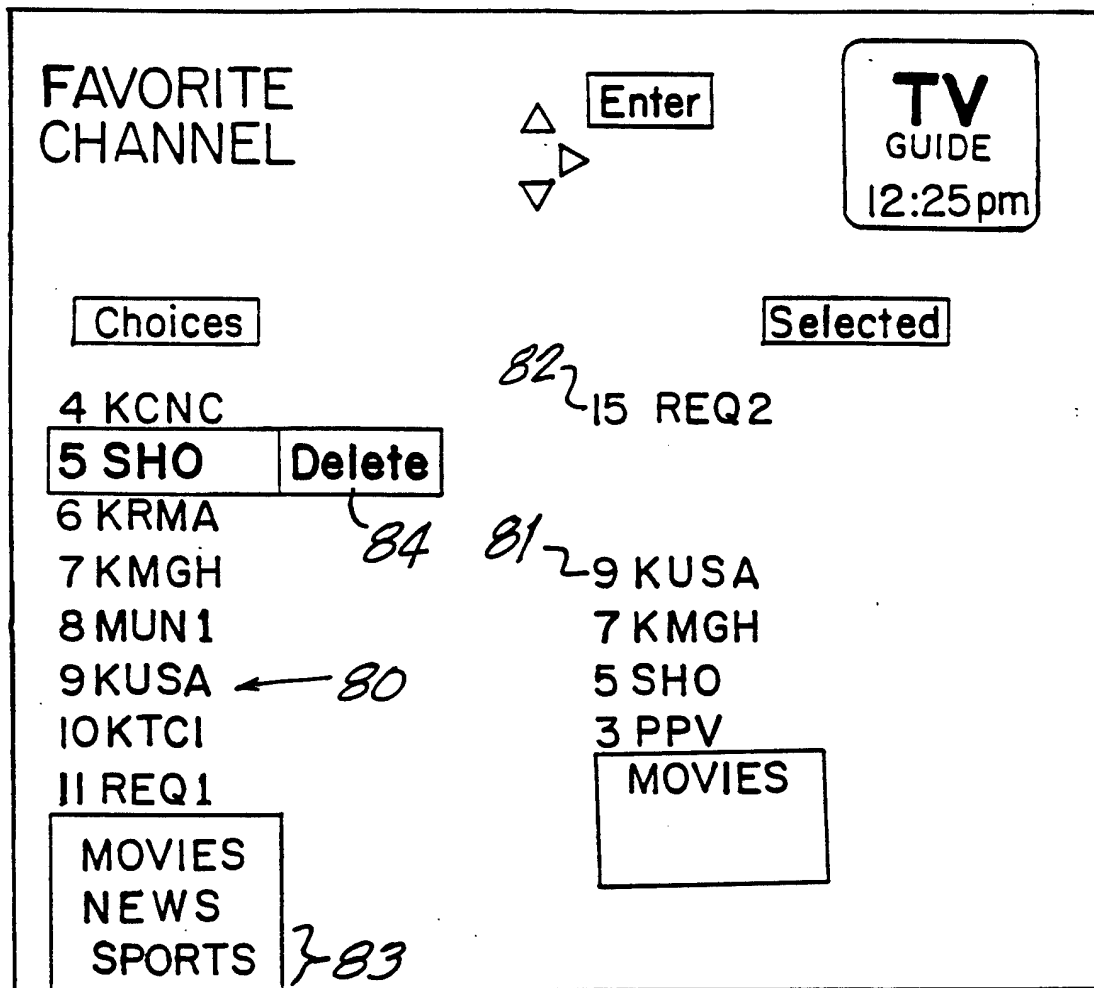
FAVORITE CHANNEL

Enter

TV
GUIDE
12:25pm

Choices

Selected

82

4 KCNC
15 REQ2

5 SHO
Delete

6 KRMA
84
81

7 KMGH
9 KUSA

8 MUN 1
7 KMGH

9 KUSA
80
5 SHO

10 KTCI
3 PPV

11 REQ1
MOVIES

MOVIES
NEWS
SPORTS
83